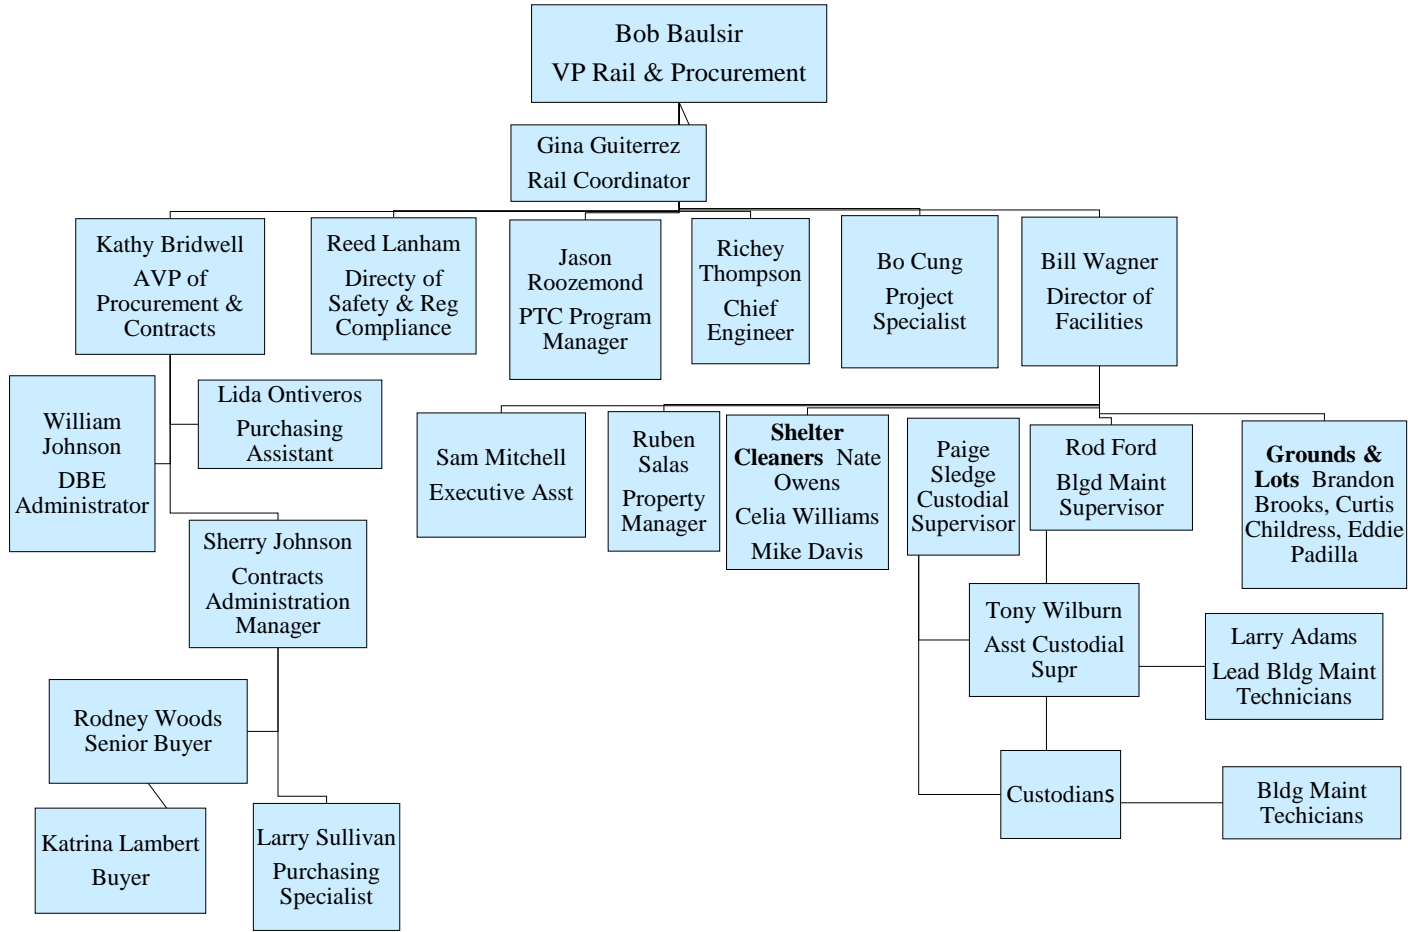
Bob Baulsir
VP Rail & Procurement

Gina Guiterrez
Rail Coordinator

Kathy Bridwell
AVP of Procurement & Contracts

Reed Lanham
Directy of Safety & Reg Compliance

Jason Roozemond
PTC Program Manager

Richey Thompson
Chief Engineer

Bo Cung
Project Specialist

Bill Wagner
Director of Facilities

William Johnson
DBE Administrator

Lida Ontiveros
Purchasing Assistant

Sherry Johnson
Contracts Administration Manager

Rodney Woods
Senior Buyer

Katrina Lambert
Buyer

Larry Sullivan
Purchasing Specialist

Sam Mitchell
Executive Asst

Ruben Salas
Property Manager

**Shelter Cleaners** Nate Owens
Celia Williams
Mike Davis

Paige Sledge
Custodial Supervisor

Rod Ford
Blgd Maint Supervisor

**Grounds & Lots** Brandon Brooks, Curtis Childress, Eddie Padilla

Tony Wilburn
Asst Custodial Supr

Larry Adams
Lead Bldg Maint Technicians

Custodians

Bldg Maint Techicians